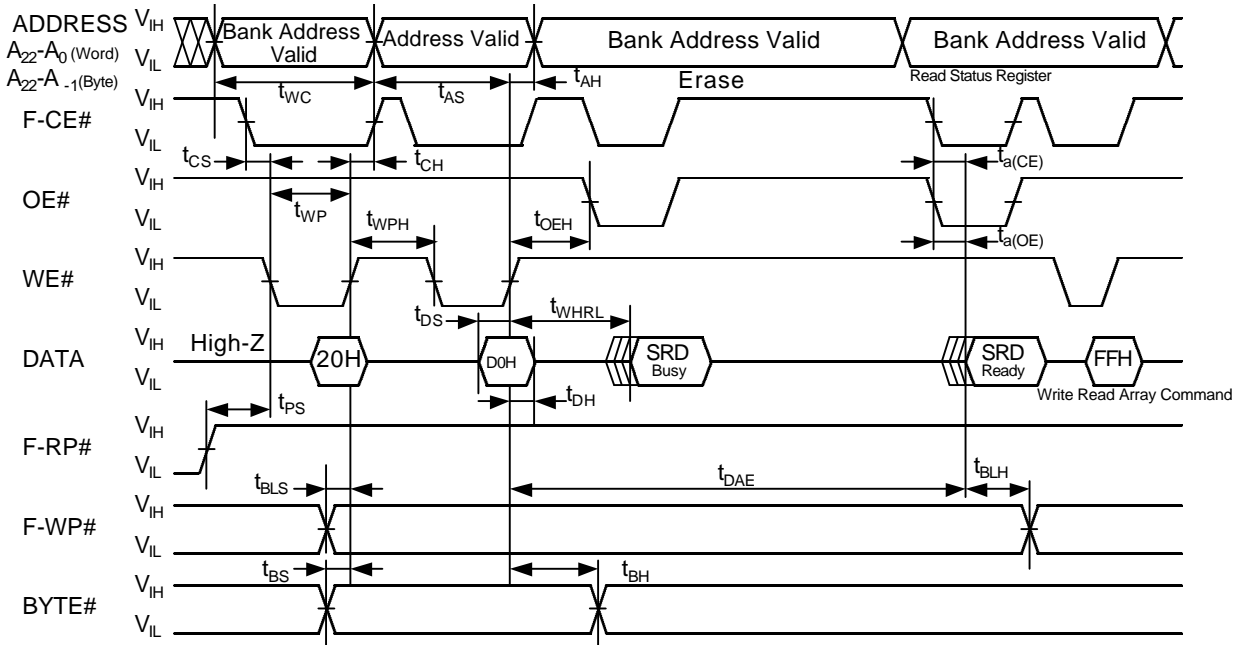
ADDRESS $V_{IH}$
$A_{22}$-$A_0$ (Word) $V_{IL}$
$A_{22}$-$A_{-1}$(Byte)

Bank Address Valid

Address Valid

Bank Address Valid

Bank Address Valid

$t_{WC}$

$t_{AS}$

$t_{AH}$

Erase

Read Status Register

F-CE# $V_{IH}$ $V_{IL}$

$t_{CS}$

$t_{CH}$

$t_{a(CE)}$

OE# $V_{IH}$ $V_{IL}$

$t_{WP}$

$t_{WPH}$

$t_{OEH}$

$t_{a(OE)}$

WE# $V_{IH}$ $V_{IL}$

$t_{DS}$

$t_{WHRL}$

DATA $V_{IH}$ $V_{IL}$

High-Z

20H

D0H

SRD Busy

SRD Ready

FFH

$t_{DH}$

Write Read Array Command

$t_{PS}$

F-RP# $V_{IH}$ $V_{IL}$

$t_{BLS}$

$t_{DAE}$

$t_{BLH}$

F-WP# $V_{IH}$ $V_{IL}$

$t_{BS}$

$t_{BH}$

BYTE# $V_{IH}$ $V_{IL}$